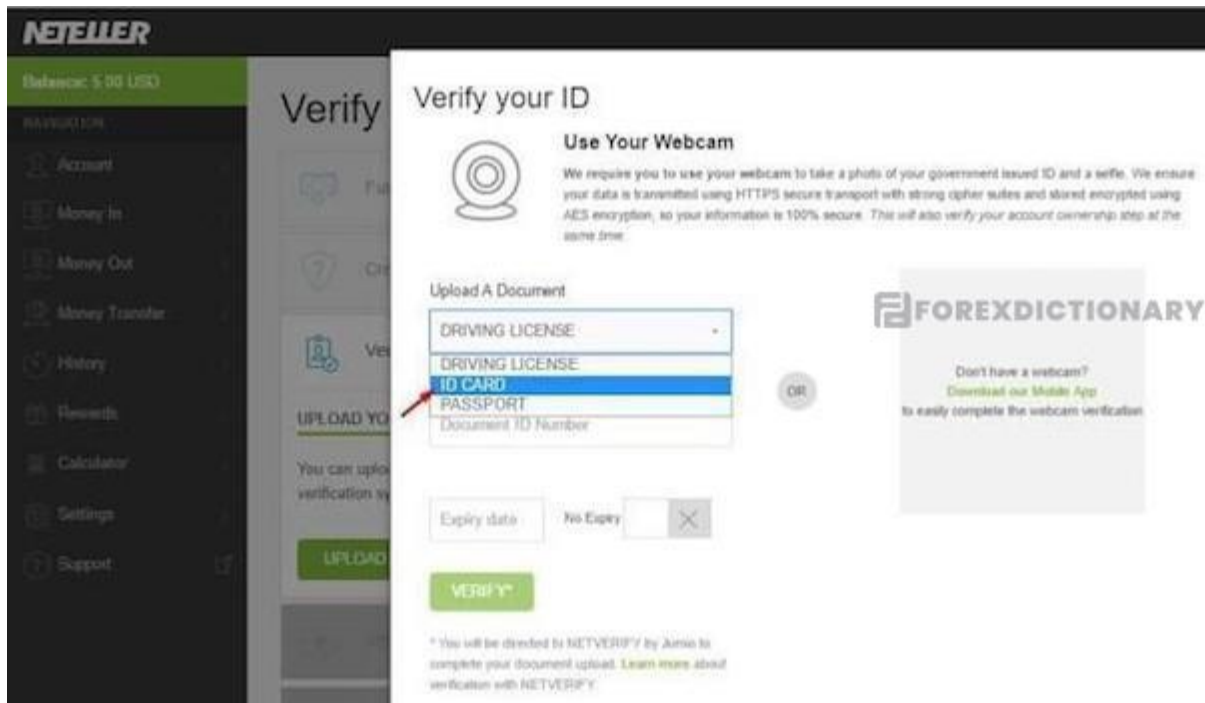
NETELLER

Balance: 5.00 USD

NAVIGATION

Account

Money In

Money Out

Money Transfer

History

Rewards

Calculator

Settings

Support

Verify

Fu

Cr

Ve

UPLOAD YO

You can uplo verification sy

UPLOAD

Verify your ID

Use Your Webcam

We require you to use your webcam to take a photo of your government issued ID and a selfie. We ensure your data is transmitted using HTTPS secure transport with strong cipher suites and stored encrypted using AES encryption, so your information is 100% secure. This will also verify your account ownership step at the same time.

Upload A Document

DRIVING LICENSE

DRIVING LICENSE

ID CARD

PASSPORT

Document ID Number

OR

FOREXDICTIONARY

Don't have a webcam?
Download our Mobile App
to easily complete the webcam verification

Expiry date

No Expiry

VERIFY*

* You will be directed to NETVERIFY by Jumio to complete your document upload. Learn more about verification with NETVERIFY.